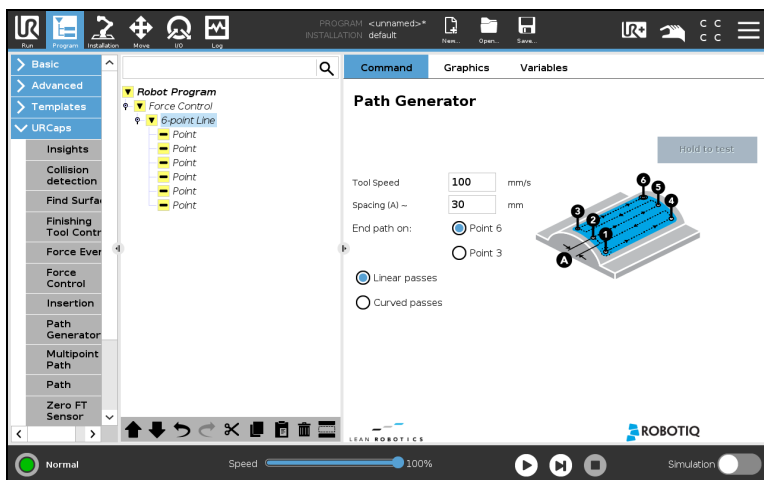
Run Program Installation Move I/O Log
PROGRAM <unnamed>*
INSTALLATION default
New... Open... Save...
C C
C C

Basic
Advanced
Templates
URCaps
Insights
Collision detection
Find Surfa
Finishing Tool Contr
Force Ever
Force Control
Insertion
Path Generator
Multipoint Path
Path
Zero FT Sensor

Robot Program
Force Control
6-point Line
Point
Point
Point
Point
Point
Point

Command
Graphics
Variables

Path Generator

Hold to test

Tool Speed 100 mm/s
Spacing (A) ~ 30 mm
End path on:
Point 6
Point 3
Linear passes
Curved passes

6 5 4 3 2 1 A

LEAN ROBOTICS
ROBOTIQ

Normal
Speed
100%
Simulation